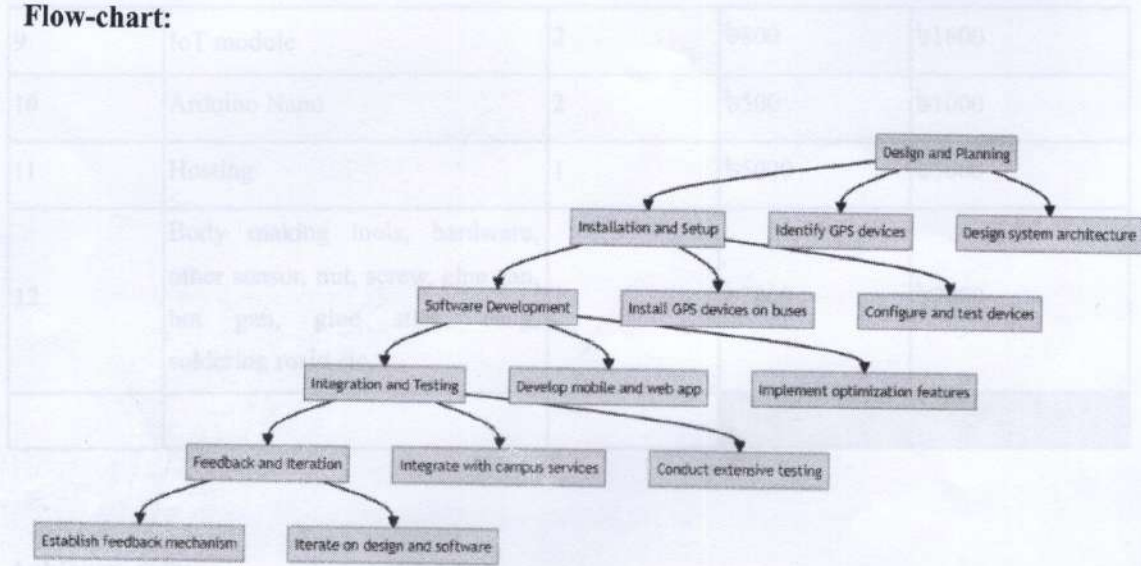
**Flow-chart:**

| 9 | IoT module | 2 | ৳800 | ৳1600 |
|---|---|---|---|---|
| 10 | Arduino Nano | 2 | ৳500 | ৳1000 |
| 11 | Hosting | 1 | ৳5000 | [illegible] |
| 12 | Body making tools, hardware, other sensor, nut, screw, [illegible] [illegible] pati, glue, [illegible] soldering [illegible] etc. | | | |
| | | | | |

Design and Planning

Installation and Setup

Identify GPS devices

Design system architecture

Software Development

Install GPS devices on buses

Configure and test devices

Integration and Testing

Develop mobile and web app

Implement optimization features

Feedback and Iteration

Integrate with campus services

Conduct extensive testing

Establish feedback mechanism

Iterate on design and software